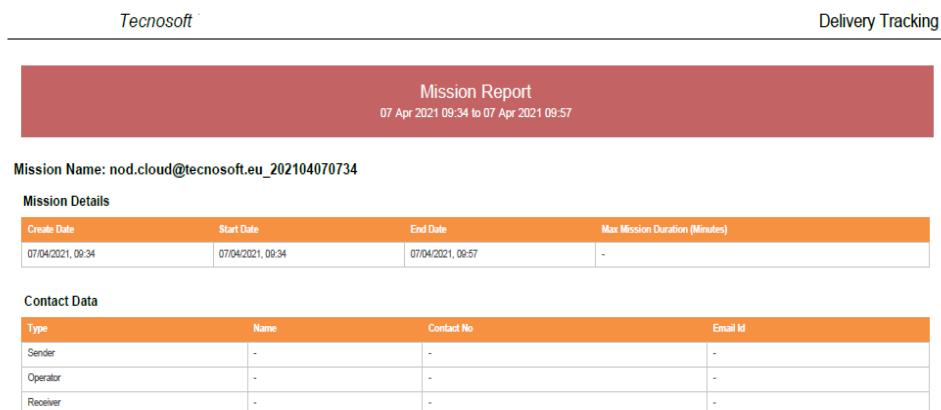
Tecnosoft

Delivery Tracking

Mission Report
07 Apr 2021 09:34 to 07 Apr 2021 09:57

Mission Name: nod.cloud@tecnosoft.eu_202104070734

Mission Details

| Create Date | Start Date | End Date | Max Mission Duration (Minutes) |
|---|---|---|---|
| 07/04/2021, 09:34 | 07/04/2021, 09:34 | 07/04/2021, 09:57 | - |

Contact Data

| Type | Name | Contact No | Email Id |
|---|---|---|---|
| Sender | - | - | - |
| Operator | - | - | - |
| Receiver | - | - | - |